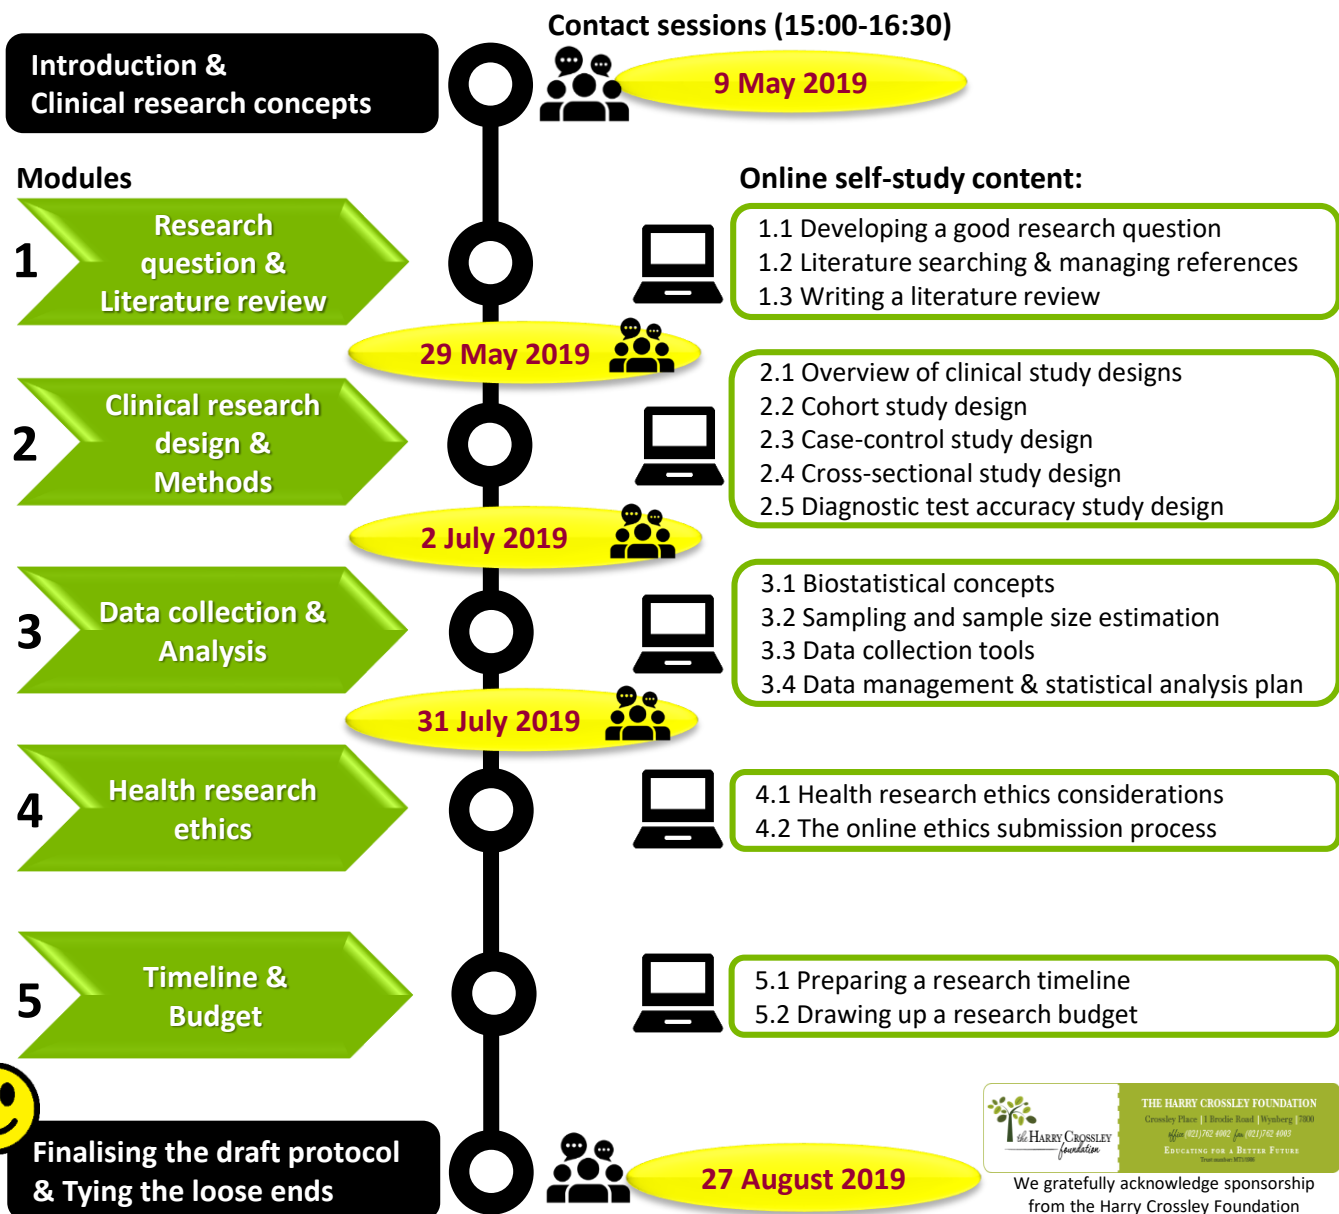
Contact sessions (15:00-16:30)

Introduction & Clinical research concepts

9 May 2019

Modules

Online self-study content:

1

Research question & Literature review

1.1 Developing a good research question
1.2 Literature searching & managing references
1.3 Writing a literature review

29 May 2019

2

Clinical research design & Methods

2.1 Overview of clinical study designs
2.2 Cohort study design
2.3 Case-control study design
2.4 Cross-sectional study design
2.5 Diagnostic test accuracy study design

2 July 2019

3

Data collection & Analysis

3.1 Biostatistical concepts
3.2 Sampling and sample size estimation
3.3 Data collection tools
3.4 Data management & statistical analysis plan

31 July 2019

4

Health research ethics

4.1 Health research ethics considerations
4.2 The online ethics submission process

5

Timeline & Budget

5.1 Preparing a research timeline
5.2 Drawing up a research budget

Finalising the draft protocol & Tying the loose ends

27 August 2019

the Harry Crossley foundation

THE HARRY CROSSLEY FOUNDATION
Crossley Place | 1 Brodie Road | Wynberg | 7800
office (021) 762 4002 fax (021) 762 4003
Educating for a Better Future
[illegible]

We gratefully acknowledge sponsorship from the Harry Crossley Foundation